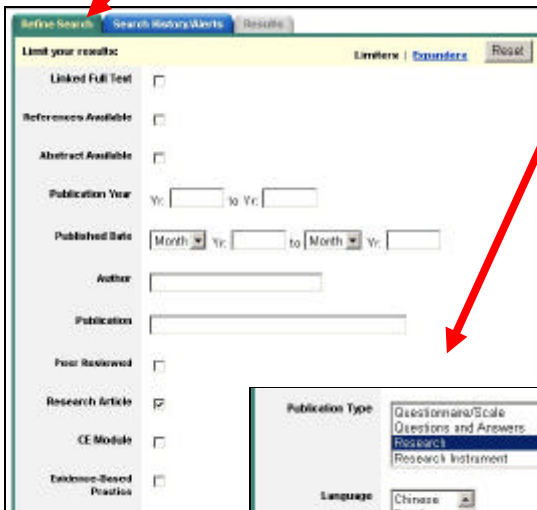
Refine Search | Search History/Alerts | Results

Limit your results:

Limiters | Expanders

Reset

Linked Full Text

References Available

Abstract Available

Publication Year Yr: to Yr:

Published Date Month Yr: to Month Yr:

Author

Publication

Peer Reviewed

Research Article

CE Module

Evidence-Based Practice

Publication Type

Questionnaire/Scale
Questions and Answers
Research
Research Instrument

Language

Chinese